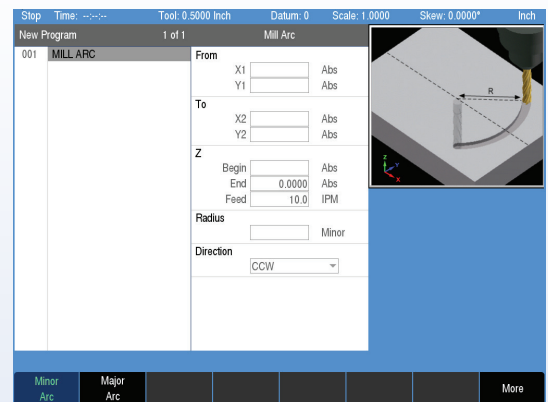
Stop Time: --:--:-- Tool: 0.5000 Inch Datum: 0 Scale: 1.0000 Skew: 0.0000° Inch

New Program 1 of 1 Mill Arc

001 MILL ARC

From
X1 Abs
Y1 Abs

To
X2 Abs
Y2 Abs

Z
Begin Abs
End 0.0000 Abs
Feed 10.0 IPM

Radius
Minor

Direction
CCW

R

z y x

Minor Arc
Major Arc
More